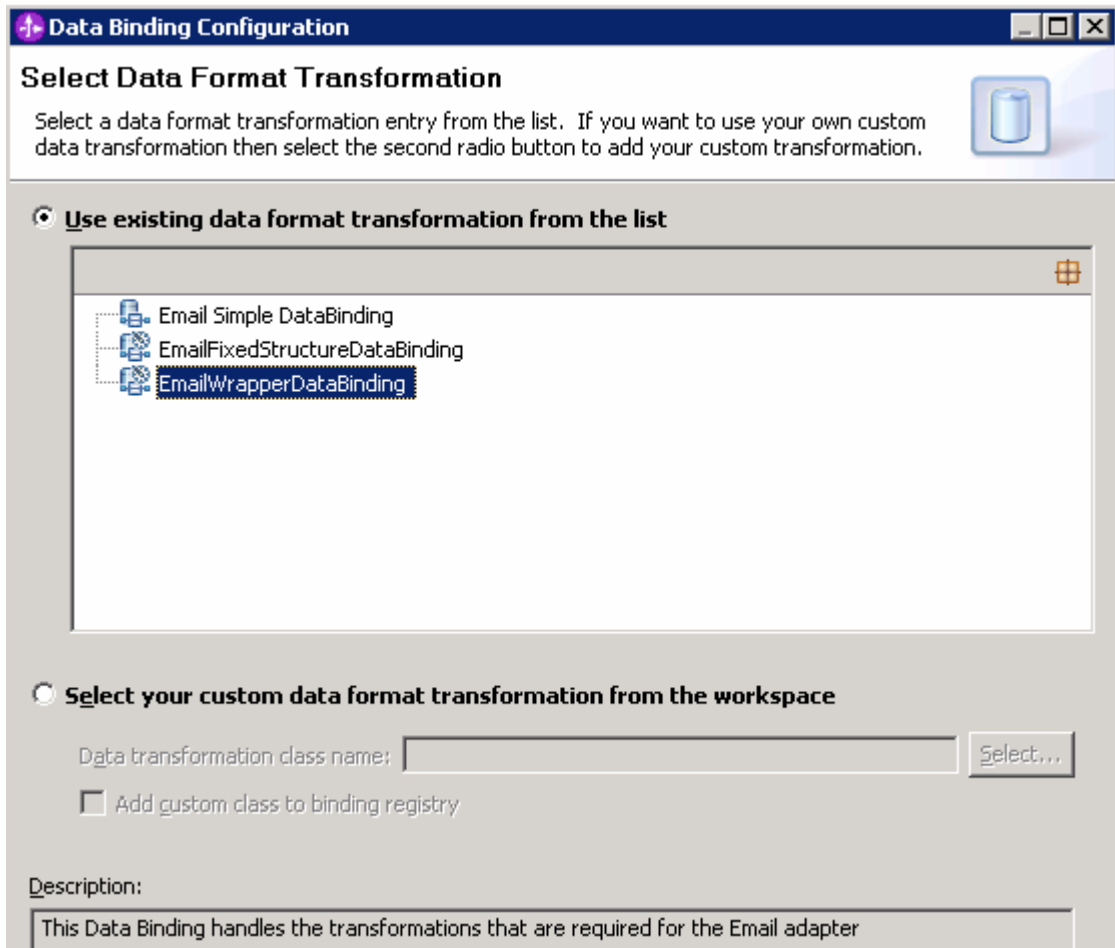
Data Binding Configuration

Select Data Format Transformation

Select a data format transformation entry from the list. If you want to use your own custom data transformation then select the second radio button to add your custom transformation.

Use existing data format transformation from the list

Email Simple DataBinding
EmailFixedStructureDataBinding
EmailWrapperDataBinding

Select your custom data format transformation from the workspace

Data transformation class name:
Select...

Add custom class to binding registry

Description:
This Data Binding handles the transformations that are required for the Email adapter